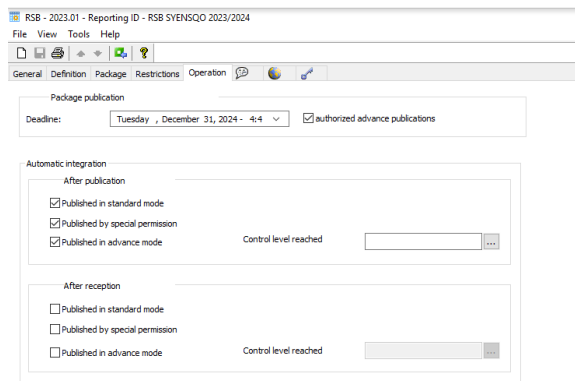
RSB - 2023.01 - Reporting ID - RSB SYENSQO 2023/2024

File View Tools Help

General Definition Package Restrictions Operation

Package publication

Deadline: Tuesday , December 31, 2024 - 4:4

authorized advance publications

Automatic integration

After publication

Published in standard mode

Published by special permission

Published in advance mode

Control level reached

...

After reception

Published in standard mode

Published by special permission

Published in advance mode

Control level reached

...